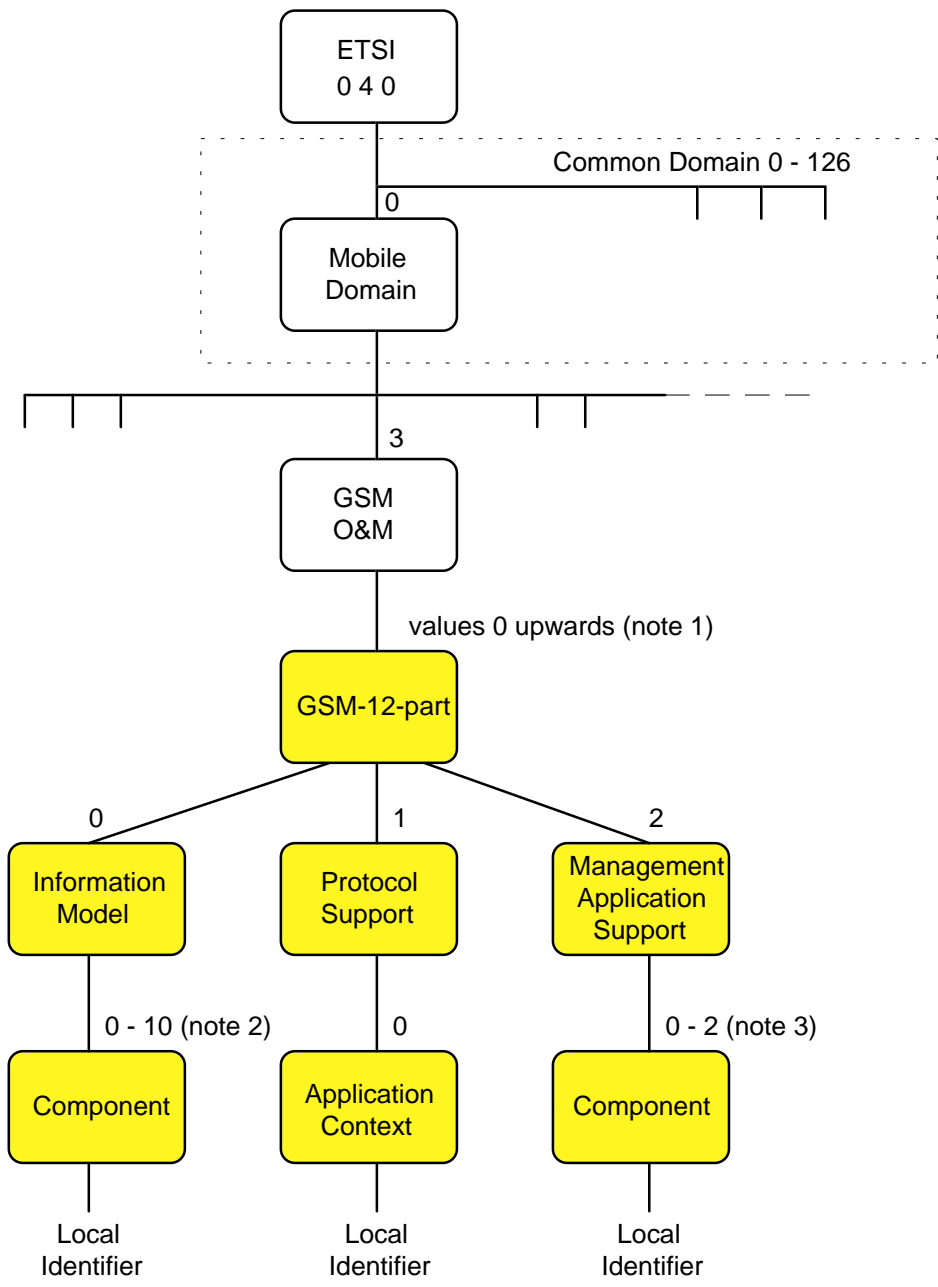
ETSI
0 4 0

Common Domain 0 - 126

0

Mobile Domain

3

GSM O&M

values 0 upwards (note 1)

GSM-12-part

0

1

2

Information Model

Protocol Support

Management Application Support

0 - 10 (note 2)

0

0 - 2 (note 3)

Component

Application Context

Component

Local Identifier

Local Identifier

Local Identifier